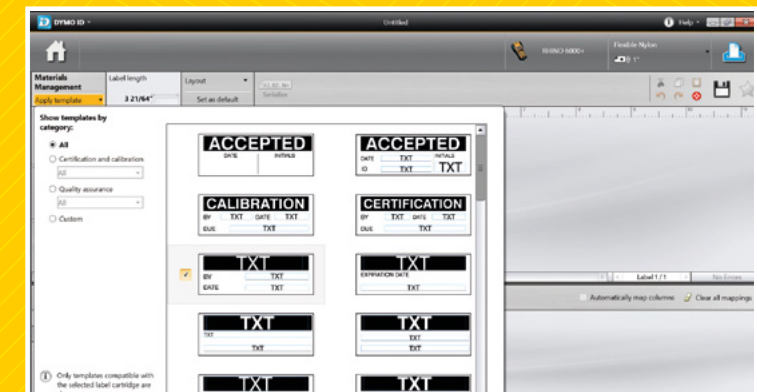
DYMO ID

Untitled

Help

RHINO 6000+

Flexible Nylon

1"

Materials Management

Apply template

Label length

3 21/64"

Layout

Set as default

Serialize

Show templates by category:

All

Certification and calibration

All

Quality assurance

All

Custom

Only templates compatible with the selected label cartridge are

ACCEPTED

DATE

INITIALS

ACCEPTED

DATE

TXT

INITIALS

ID

TXT

TXT

CALIBRATION

BY

TXT

DATE

TXT

DUE

TXT

CERTIFICATION

BY

TXT

DATE

TXT

DUE

TXT

TXT

BY

TXT

DATE

TXT

TXT

EXPIRATION DATE

TXT

TXT

TXT

TXT

TXT

TXT

TXT

TXT

TXT

Label 1/1

No Errors

Automatically map columns

Clear all mappings